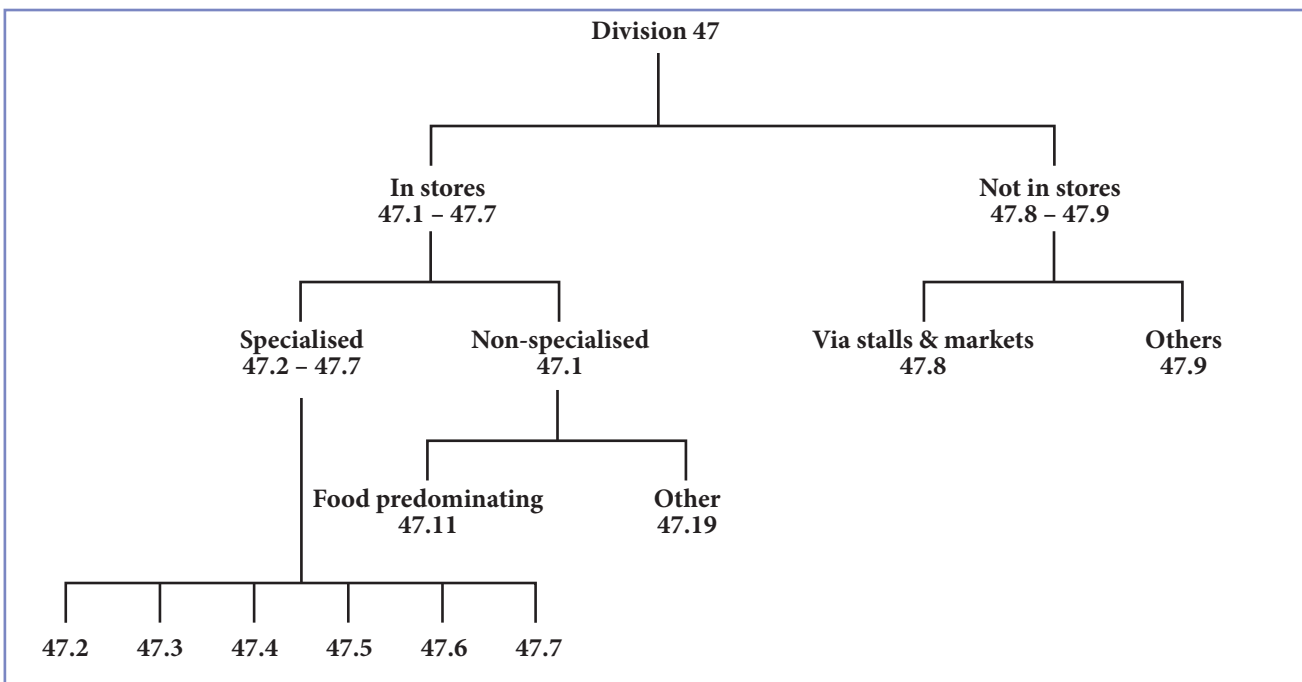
Division 47

In stores
47.1 – 47.7

Not in stores
47.8 – 47.9

Specialised
47.2 – 47.7

Non-specialised
47.1

Via stalls & markets
47.8

Others
47.9

Food predominating
47.11

Other
47.19

47.2 47.3 47.4 47.5 47.6 47.7